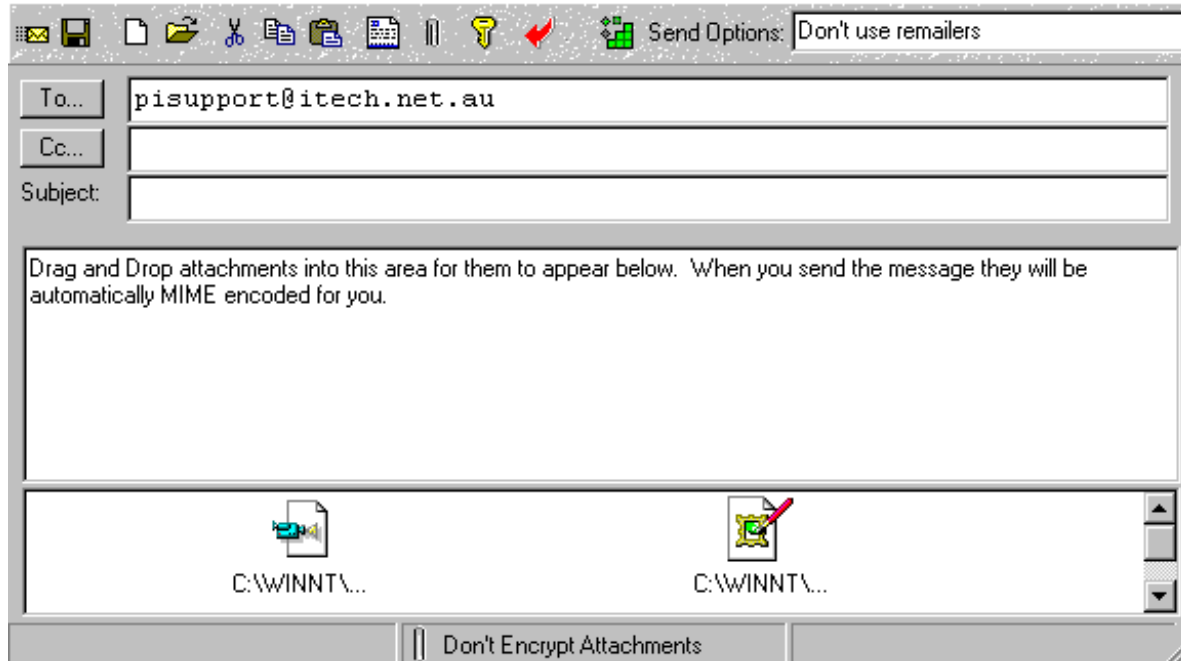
Send Options: Don't use remailers

To...
pisupport@itech.net.au

Cc...

Subject:

Drag and Drop attachments into this area for them to appear below. When you send the message they will be automatically MIME encoded for you.

C:\WINNT\...

C:\WINNT\...

Don't Encrypt Attachments